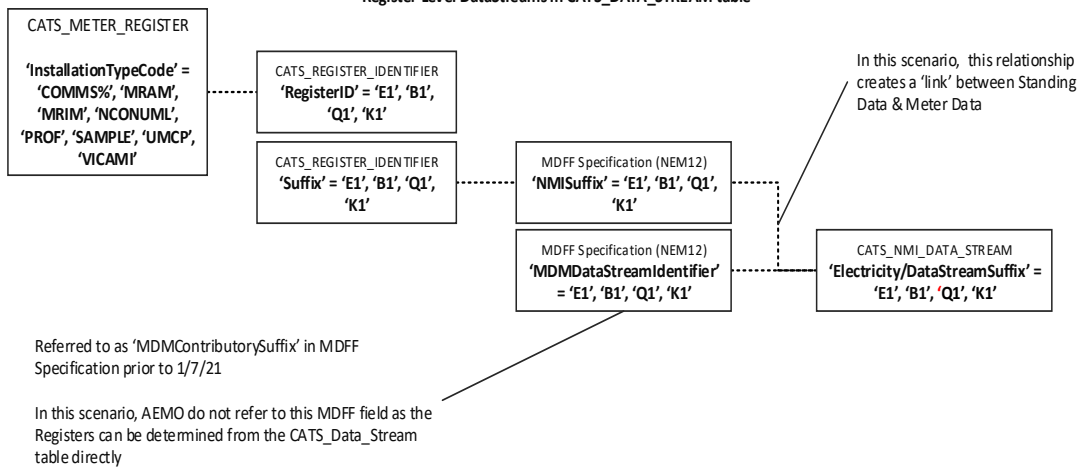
Register Level Datastreams in CATS_DATA_STREAM table

CATS_METER_REGISTER

'InstallationTypeCode' = 'COMMS%', 'MRAM', 'MRIM', 'NCONUML', 'PROF', 'SAMPLE', 'UMCP', 'VICAMI'

CATS_REGISTER_IDENTIFIER
'RegisterID' = 'E1', 'B1', 'Q1', 'K1'

CATS_REGISTER_IDENTIFIER
'Suffix' = 'E1', 'B1', 'Q1', 'K1'

MDFF Specification (NEM12)
'NMISuffix' = 'E1', 'B1', 'Q1', 'K1'

MDFF Specification (NEM12)
'MDMDataStreamIdentifier' = 'E1', 'B1', 'Q1', 'K1'

In this scenario, this relationship creates a 'link' between Standing Data & Meter Data

CATS_NMI_DATA_STREAM
'Electricity/DataStreamSuffix' = 'E1', 'B1', 'Q1', 'K1'

Referred to as 'MDMContributorySuffix' in MDFF Specification prior to 1/7/21

In this scenario, AEMO do not refer to this MDFF field as the Registers can be determined from the CATS_Data_Stream table directly